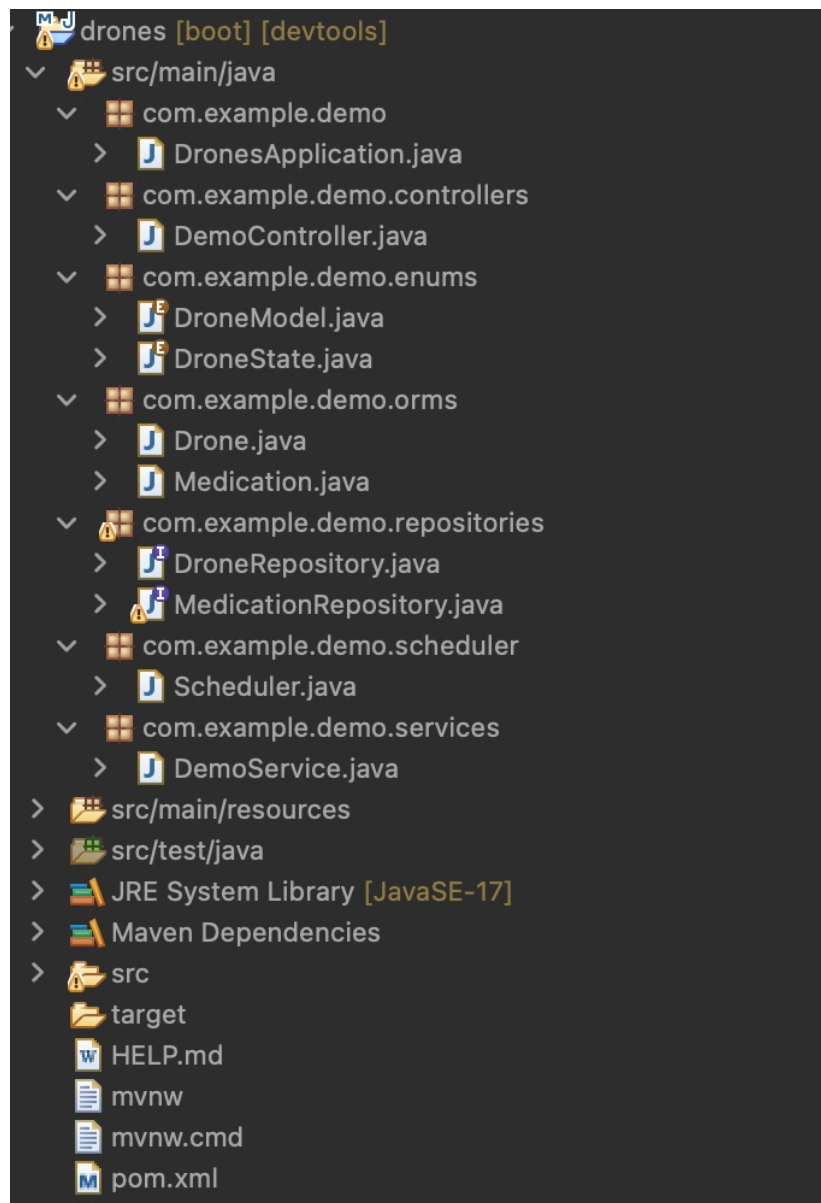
drones [boot] [devtools]
src/main/java
com.example.demo
DronesApplication.java
com.example.demo.controllers
DemoController.java
com.example.demo.enums
DroneModel.java
DroneState.java
com.example.demo.orms
Drone.java
Medication.java
com.example.demo.repositories
DroneRepository.java
MedicationRepository.java
com.example.demo.scheduler
Scheduler.java
com.example.demo.services
DemoService.java
src/main/resources
src/test/java
JRE System Library [JavaSE-17]
Maven Dependencies
src
target
HELP.md
mvnw
mvnw.cmd
pom.xml